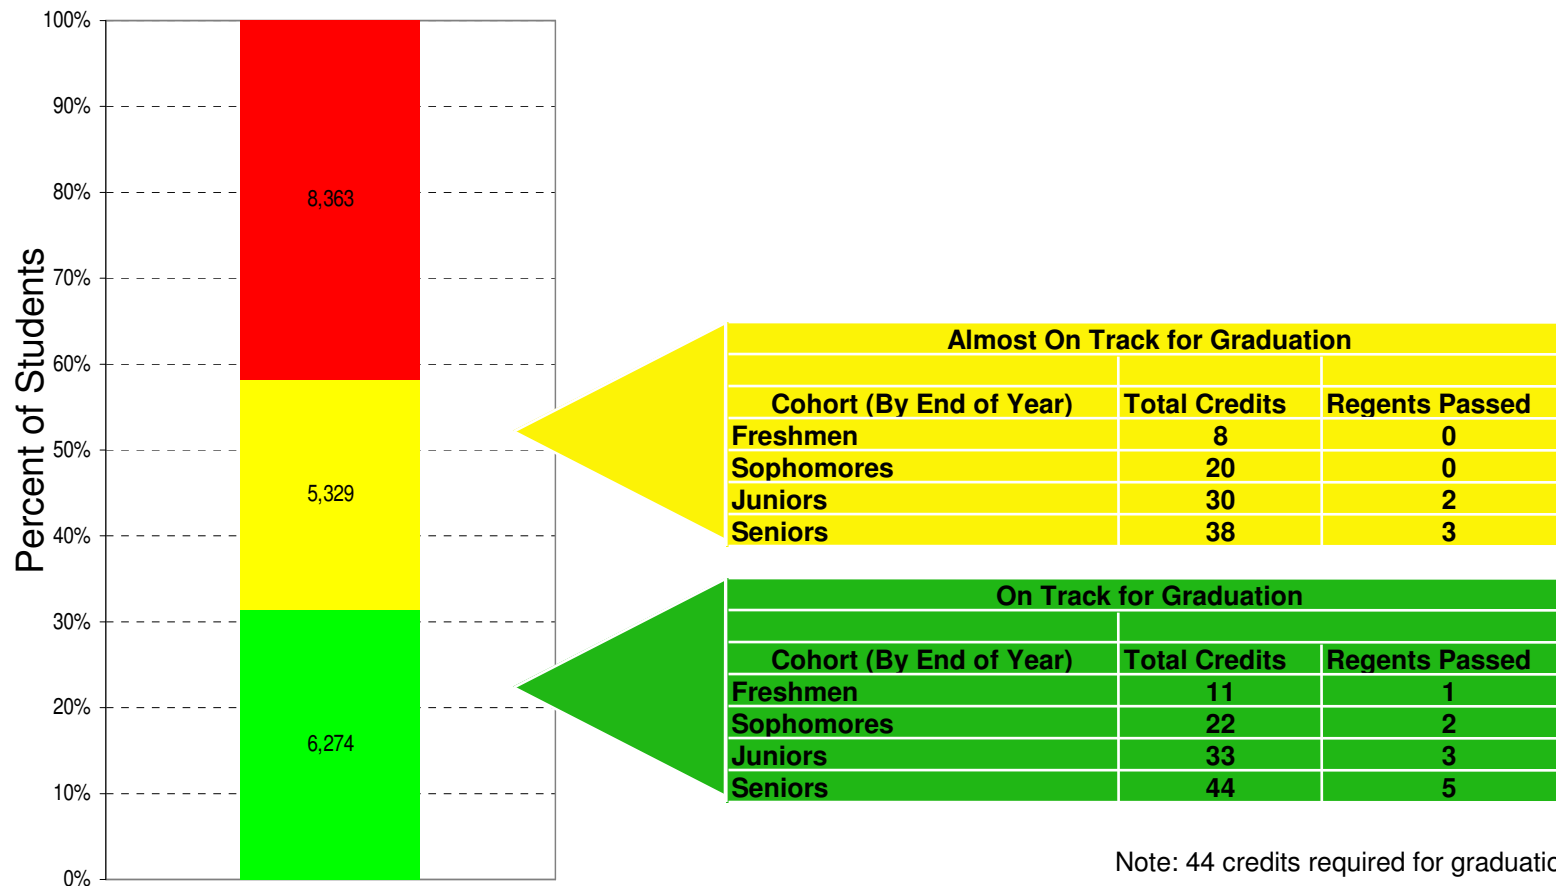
100%
90%
80%
70%
60%
50%
40%
30%
20%
10%
0%

Percent of Students

8,363
5,329
6,274

Almost On Track for Graduation

| Cohort (By End of Year) | Total Credits | Regents Passed |
|---|---|---|
| Freshmen | 8 | 0 |
| Sophomores | 20 | 0 |
| Juniors | 30 | 2 |
| Seniors | 38 | 3 |

On Track for Graduation

| Cohort (By End of Year) | Total Credits | Regents Passed |
|---|---|---|
| Freshmen | 11 | 1 |
| Sophomores | 22 | 2 |
| Juniors | 33 | 3 |
| Seniors | 44 | 5 |

Note: 44 credits required for graduati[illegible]